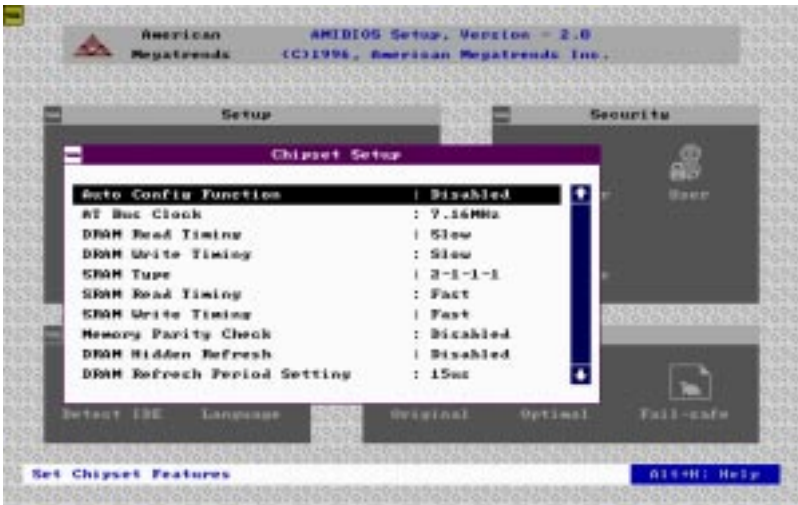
American Megatrends

AMIBIOS Setup, Version - 2.0
(C)1996, American Megatrends Inc.

Setup

Security

Chipset Setup

| | |
|---|---|
| Auto Config Function | : Disabled |
| AT Bus Clock | : 7.16MHz |
| DRAM Read Timing | : Slow |
| DRAM Write Timing | : Slow |
| SRAM Type | : 3-1-1-1 |
| SRAM Read Timing | : Fast |
| SRAM Write Timing | : Fast |
| Memory Parity Check | : Disabled |
| DRAM Hidden Refresh | : Disabled |
| DRAM Refresh Period Setting | : 15us |

r

User

e

Detect IDE

Language

Original

Optimal

Fail-safe

Set Chipset Features

Alt+H: Help